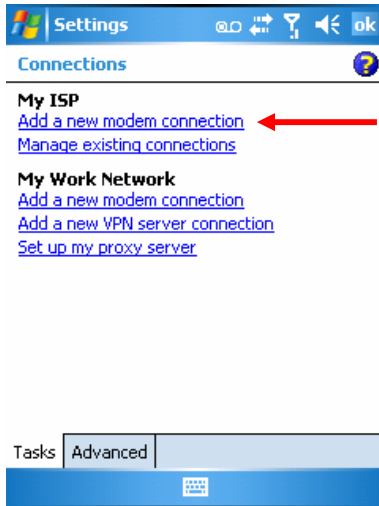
Settings ok

Connections

My ISP
Add a new modem connection
Manage existing connections

My Work Network
Add a new modem connection
Add a new VPN server connection
Set up my proxy server

Tasks Advanced